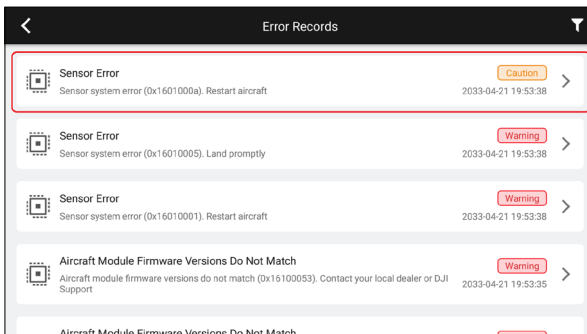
Error Records

Sensor Error
Sensor system error (0x1601000a). Restart aircraft
Caution
2033-04-21 19:53:38

Sensor Error
Sensor system error (0x16010005). Land promptly
Warning
2033-04-21 19:53:38

Sensor Error
Sensor system error (0x16010001). Restart aircraft
Warning
2033-04-21 19:53:38

Aircraft Module Firmware Versions Do Not Match
Aircraft module firmware versions do not match (0x16100053). Contact your local dealer or DJI Support
Warning
2033-04-21 19:53:35

Aircraft Module Firmware Versions Do Not Match